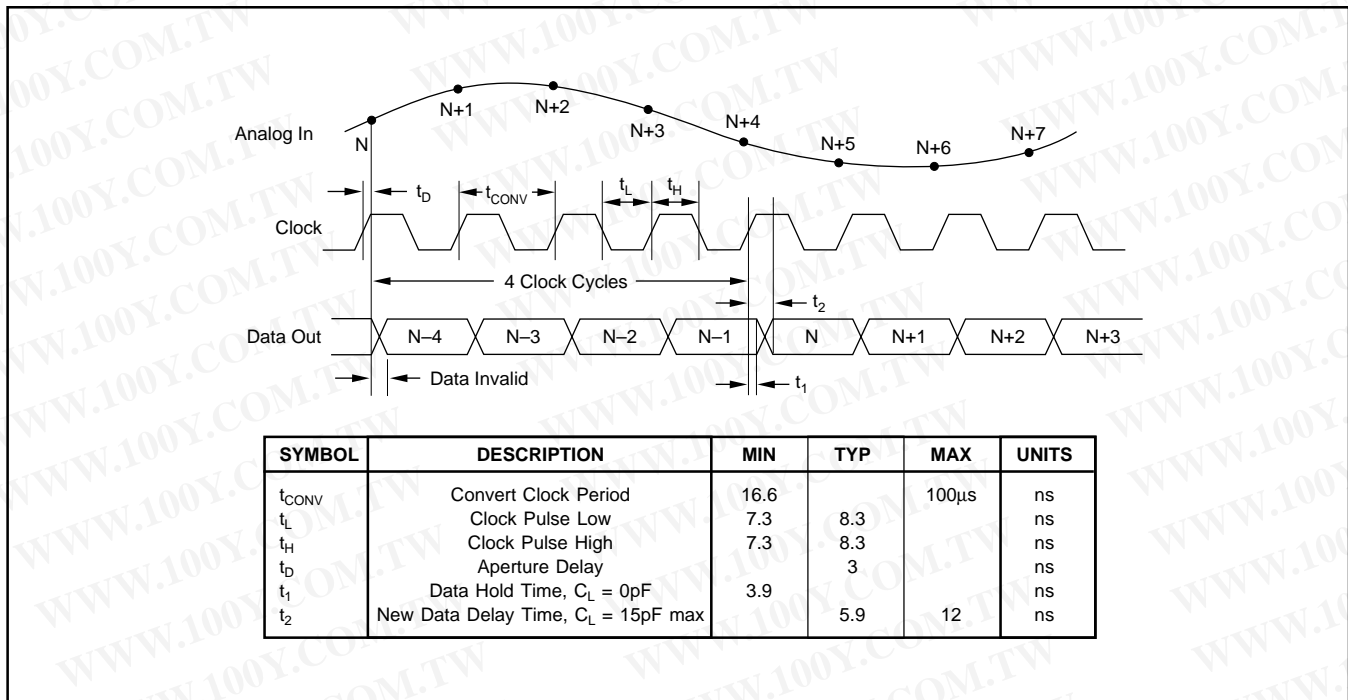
Analog In

N N+1 N+2 N+3 N+4 N+5 N+6 N+7

$t_D$ $t_{CONV}$ $t_L$ $t_H$

Clock

4 Clock Cycles

$t_2$

Data Out

N–4 N–3 N–2 N–1 N N+1 N+2 N+3

Data Invalid

$t_1$

| SYMBOL | DESCRIPTION | MIN | TYP | MAX | UNITS |
|---|---|---|---|---|---|
| $t_{CONV}$ | Convert Clock Period | 16.6 | | 100µs | ns |
| $t_L$ | Clock Pulse Low | 7.3 | 8.3 | | ns |
| $t_H$ | Clock Pulse High | 7.3 | 8.3 | | ns |
| $t_D$ | Aperture Delay | | 3 | | ns |
| $t_1$ | Data Hold Time, $C_L$ = 0pF | 3.9 | | | ns |
| $t_2$ | New Data Delay Time, $C_L$ = 15pF max | | 5.9 | 12 | ns |

WWW.100Y.COM.TW